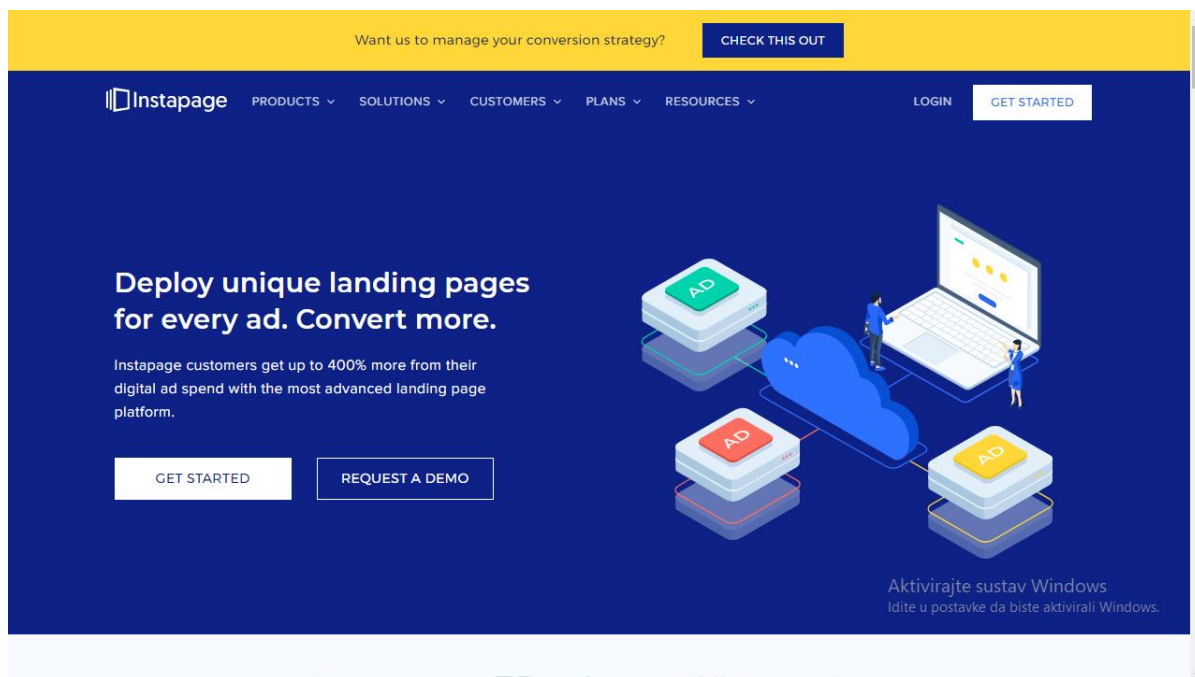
Want us to manage your conversion strategy?

CHECK THIS OUT

Instapage

PRODUCTS

SOLUTIONS

CUSTOMERS

PLANS

RESOURCES

LOGIN

GET STARTED

Deploy unique landing pages for every ad. Convert more.

Instapage customers get up to 400% more from their digital ad spend with the most advanced landing page platform.

GET STARTED

REQUEST A DEMO

AD

AD

AD

Aktivirajte sustav Windows
Idite u postavke da biste aktivirali Windows.